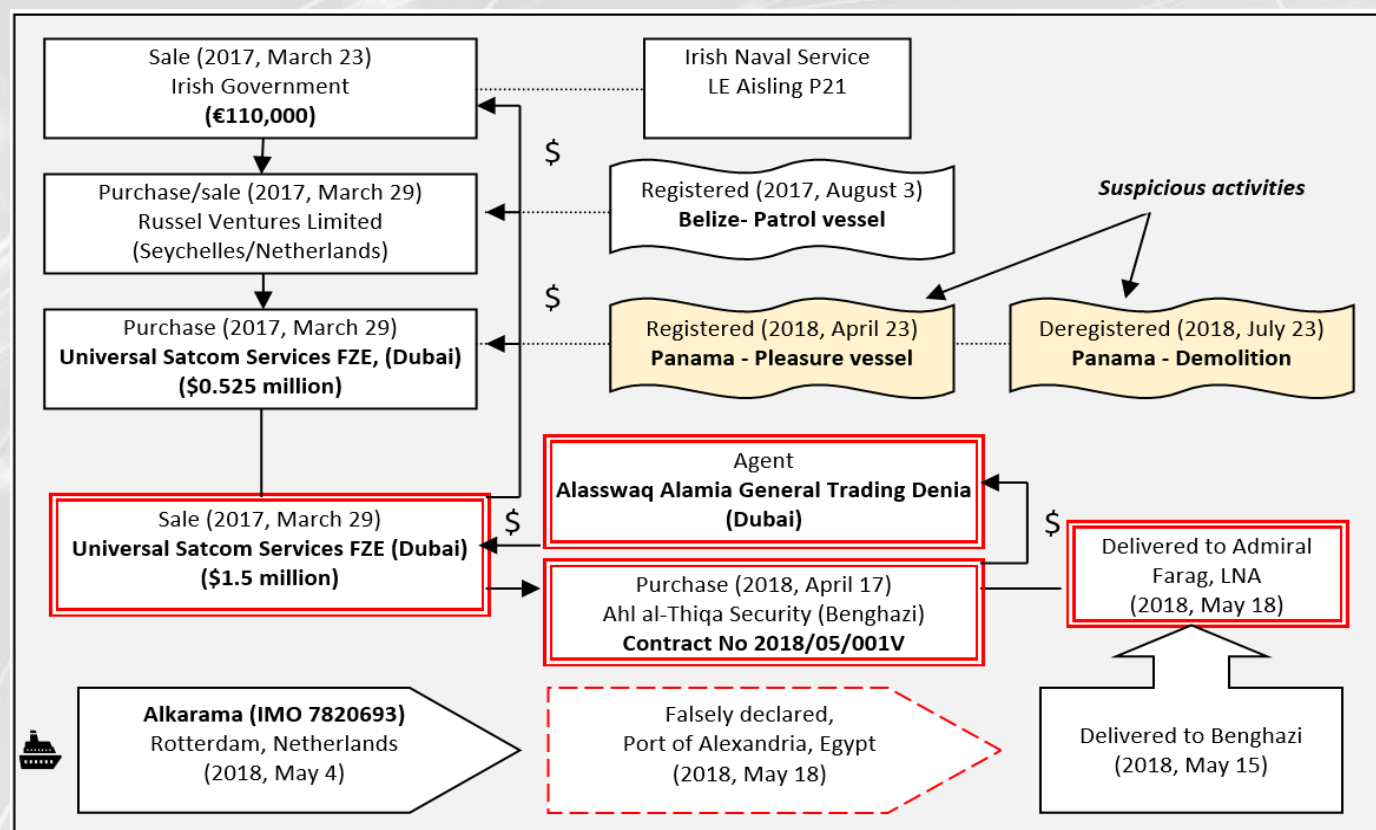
Sale (2017, March 23)
Irish Government
**(€110,000)**

Irish Naval Service
LE Aisling P21

$

Purchase/sale (2017, March 29)
Russel Ventures Limited
(Seychelles/Netherlands)

Registered (2017, August 3)
**Belize- Patrol vessel**

*Suspicious activities*

$

Purchase (2017, March 29)
**Universal Satcom Services FZE, (Dubai)**
**($0.525 million)**

Registered (2018, April 23)
**Panama - Pleasure vessel**

Deregistered (2018, July 23)
**Panama - Demolition**

Agent
**Alasswaq Alamia General Trading Denia**
**(Dubai)**

$

Sale (2017, March 29)
**Universal Satcom Services FZE (Dubai)**
**($1.5 million)**

$

Purchase (2018, April 17)
Ahl al-Thiqa Security (Benghazi)
**Contract No 2018/05/001V**

Delivered to Admiral Farag, LNA
(2018, May 18)

**Alkarama (IMO 7820693)**
Rotterdam, Netherlands
(2018, May 4)

Falsely declared,
Port of Alexandria, Egypt
(2018, May 18)

Delivered to Benghazi
(2018, May 15)